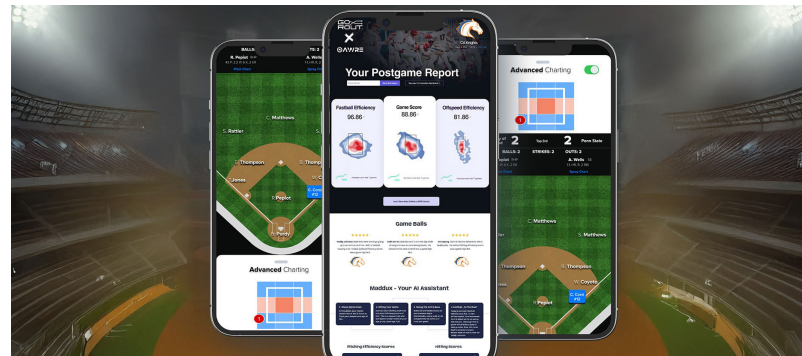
BALLS
TS: 3
R. Peplot
A. Welte
C. Matthews
Rattler
Thompson
Jones
Peplot
C. Coyote
Purdy
Advanced Charting

GO KART ROUT
X
AWRE
Your Postgame Report
Fastball Efficiency
96.86
Game Score
88.86
Offspeed Efficiency
81.86
Game Balls
★★★★★
★★★★★
★★★★★
Maddux - Your AI Assistant
Pitching Efficiency Scores
Hitting Scores

Advanced Charting
2
Top 3rd
2
Penn State
BALLS: 2
STRIKES: 2
OUTS: 2
A. Wells
C. Matthews
Matthews
Thompson
Thompson
W. Coyote
Peplot
C. Cont